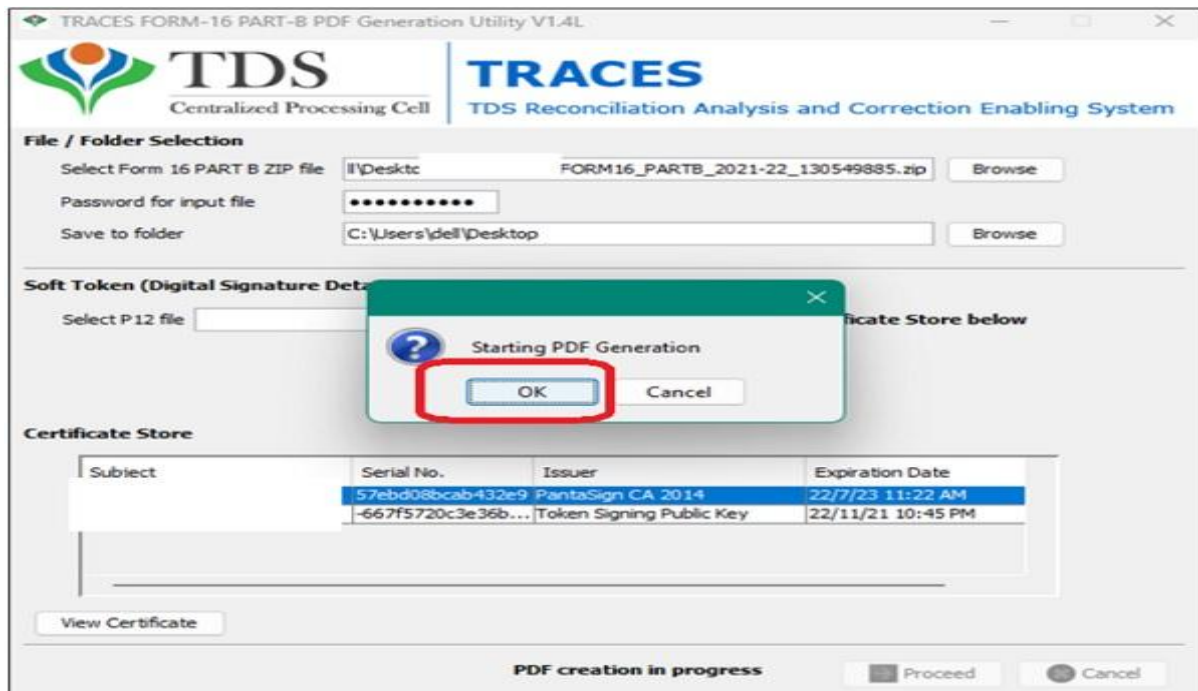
TRACES FORM-16 PART-B PDF Generation Utility V1.4L

TDS
Centralized Processing Cell

TRACES
TDS Reconciliation Analysis and Correction Enabling System

File / Folder Selection

Select Form 16 PART B ZIP file ll\Desktc FORM16_PARTB_2021-22_130549885.zip Browse

Password for input file •••••••••••

Save to folder C:\Users\dell\Desktop Browse

Soft Token (Digital Signature Det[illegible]

Select P12 file

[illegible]ficate Store below

Starting PDF Generation

OK Cancel

Certificate Store

| Subject | Serial No. | Issuer | Expiration Date |
|---|---|---|---|
| | 57ebd08bcab432e9 | PantaSign CA 2014 | 22/7/23 11:22 AM |
| | -667f5720c3e36b... | Token Signing Public Key | 22/11/21 10:45 PM |

View Certificate

PDF creation in progress

Proceed

Cancel